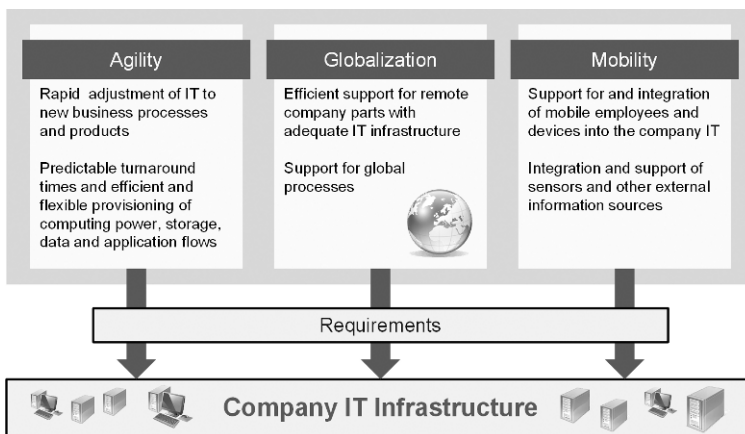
Agility

Rapid adjustment of IT to new business processes and products

Predictable turnaround times and efficient and flexible provisioning of computing power, storage, data and application flows

Globalization

Efficient support for remote company parts with adequate IT infrastructure

Support for global processes

Mobility

Support for and integration of mobile employees and devices into the company IT

Integration and support of sensors and other external information sources

Requirements

Company IT Infrastructure